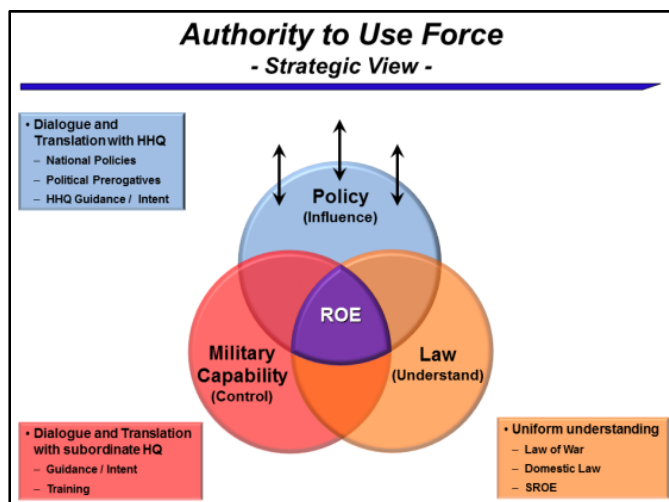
Authority to Use Force
- Strategic View -

• Dialogue and Translation with HHQ
– National Policies
– Political Prerogatives
– HHQ Guidance / Intent

Policy
(Influence)

ROE

Military Capability
(Control)

Law
(Understand)

• Dialogue and Translation with subordinate HQ
– Guidance / Intent
– Training

• Uniform understanding
– Law of War
– Domestic Law
– SROE